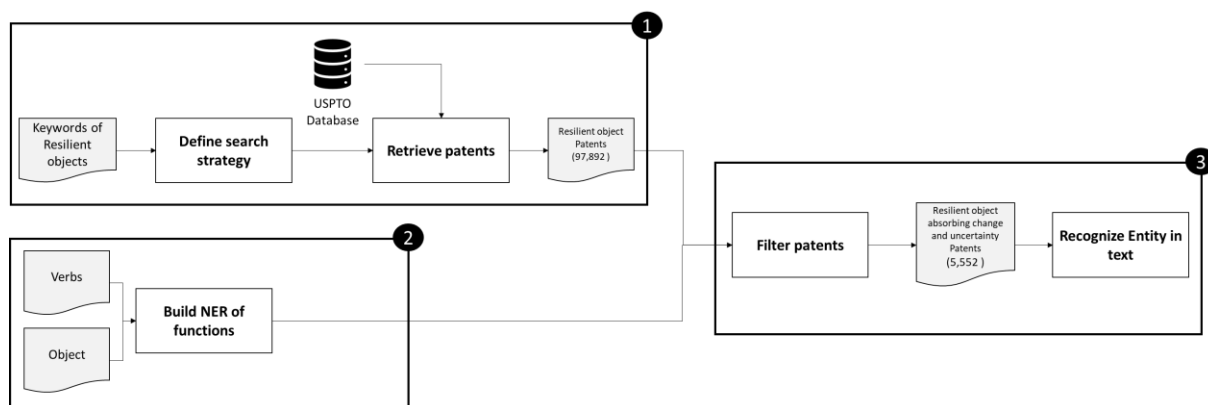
1

USPTO Database

Keywords of Resilient objects

Define search strategy

Retrieve patents

Resilient object Patents (97,892 )

2

Verbs

Object

Build NER of functions

3

Filter patents

Resilient object absorbing change and uncertainty Patents (5,552 )

Recognize Entity in text